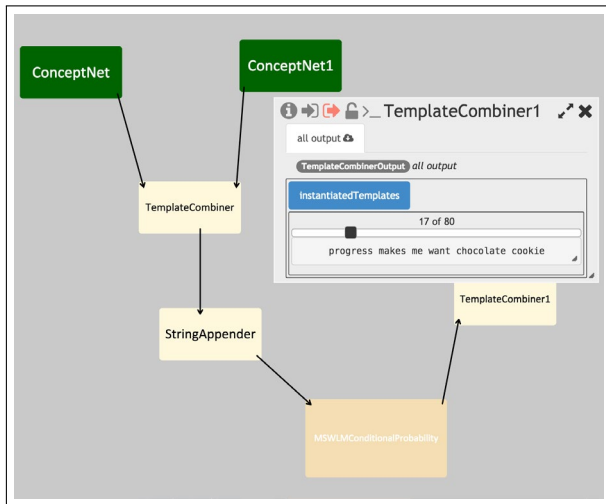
ConceptNet

ConceptNet1

>_ TemplateCombiner1

all output

TemplateCombinerOutput all output

InstantiatedTemplates

17 of 80

progress makes me want chocolate cookie

TemplateCombiner

TemplateCombiner1

StringAppender

MSWLMConditionalProbability